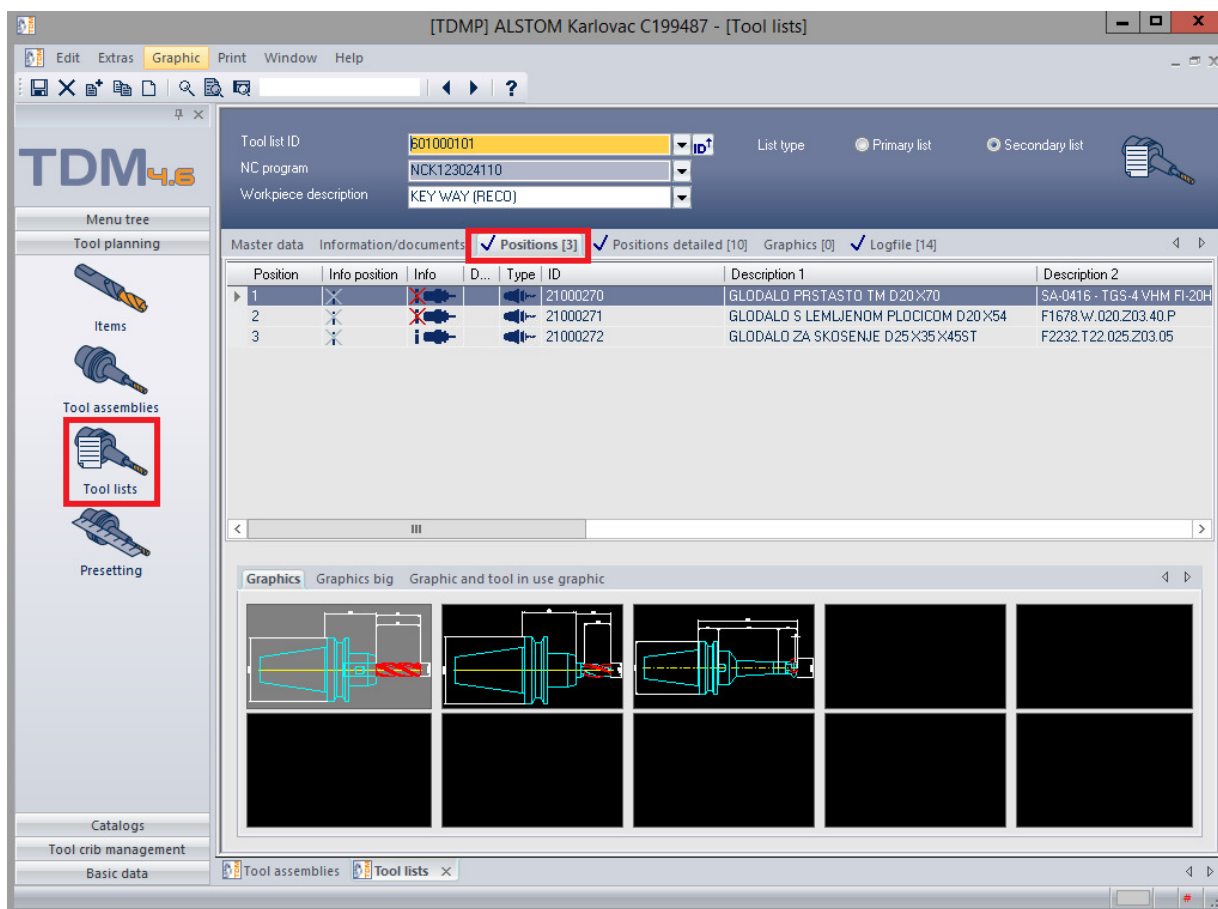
[TDMP] ALSTOM Karlovac C199487 - [Tool lists]

Edit Extras Graphic Print Window Help

TDM 4.6

Menu tree
Tool planning

Items
Tool assemblies
Tool lists
Presetting

Catalogs
Tool crib management
Basic data

Tool list ID 601000101
NC program NCK123024110
Workpiece description KEY WAY (RECO)

List type
Primary list
Secondary list

Master data | Information/documents | Positions [3] | Positions detailed [10] | Graphics [0] | Logfile [14]

| Position | Info position | Info | D... | Type | ID | Description 1 | Description 2 |
|---|---|---|---|---|---|---|---|
| 1 | | | | | 21000270 | GLODALO PRSTASTO TM D20X70 | SA-0416 - TGS-4 VHM FI-20H |
| 2 | | | | | 21000271 | GLODALO S LEMLJENOM PLOCICOM D20X54 | F1678.W.020.Z03.40.P |
| 3 | | i | | | 21000272 | GLODALO ZA SKOSENJE D25X35X45ST | F2232.T22.025.Z03.05 |

Graphics | Graphics big | Graphic and tool in use graphic

Tool assemblies | Tool lists